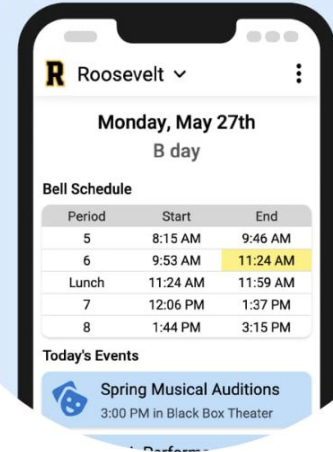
R Roosevelt ⌄

Monday, May 27th
B day

Bell Schedule

| Period | Start | End |
|---|---|---|
| 5 | 8:15 AM | 9:46 AM |
| 6 | 9:53 AM | 11:24 AM |
| Lunch | 11:24 AM | 11:59 AM |
| 7 | 12:06 PM | 1:37 PM |
| 8 | 1:44 PM | 3:15 PM |

Today's Events

Spring Musical Auditions
3:00 PM in Black Box Theater

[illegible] Performa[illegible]